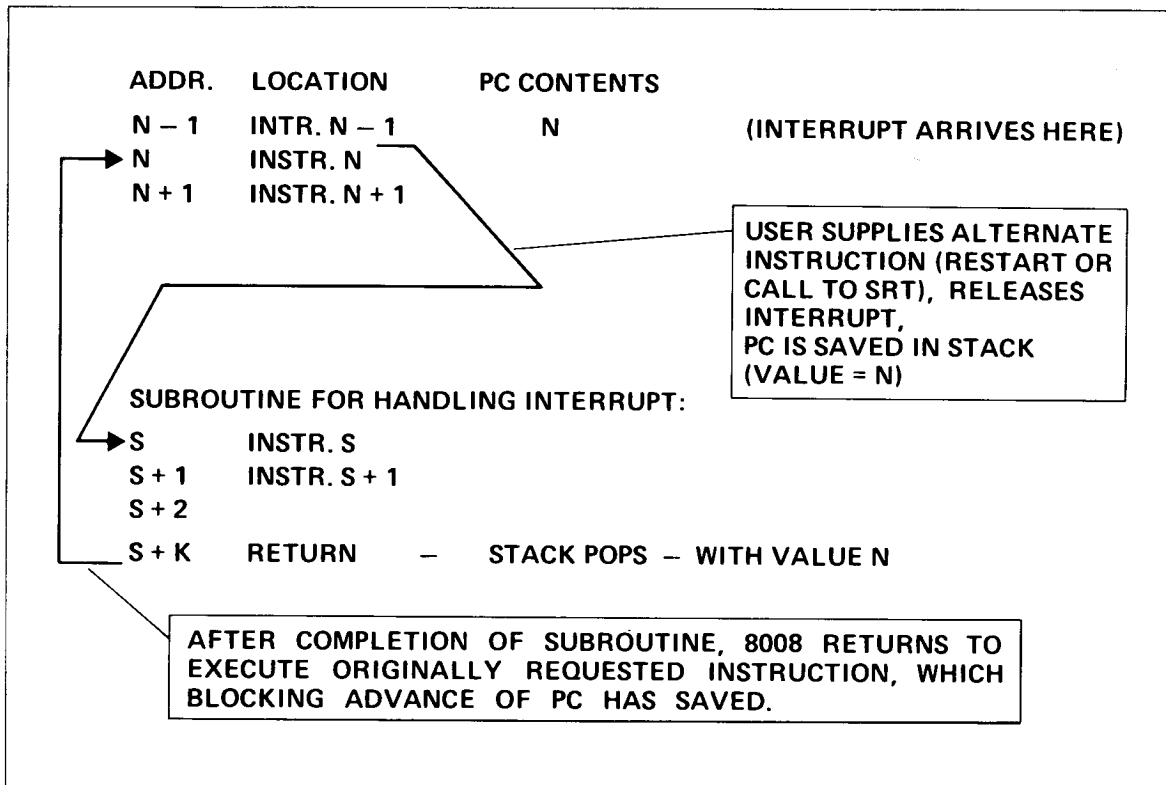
| ADDR. | LOCATION | PC CONTENTS | |
|---|---|---|---|
| N – 1 | INTR. N – 1 | N | (INTERRUPT ARRIVES HERE) |
| N | INSTR. N | | |
| N + 1 | INSTR. N + 1 | | |

USER SUPPLIES ALTERNATE INSTRUCTION (RESTART OR CALL TO SRT), RELEASES INTERRUPT, PC IS SAVED IN STACK (VALUE = N)

SUBROUTINE FOR HANDLING INTERRUPT:

| | | |
|---|---|---|
| S | INSTR. S | |
| S + 1 | INSTR. S + 1 | |
| S + 2 | | |
| S + K | RETURN | – STACK POPS – WITH VALUE N |

AFTER COMPLETION OF SUBROUTINE, 8008 RETURNS TO EXECUTE ORIGINALLY REQUESTED INSTRUCTION, WHICH BLOCKING ADVANCE OF PC HAS SAVED.